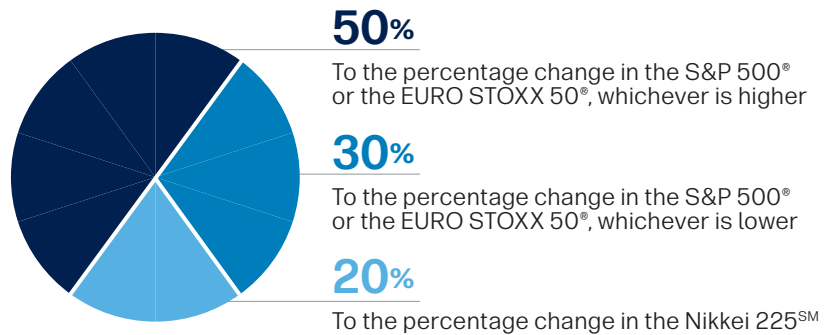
50%

To the percentage change in the S&P 500® or the EURO STOXX 50®, whichever is higher

30%

To the percentage change in the S&P 500® or the EURO STOXX 50®, whichever is lower

20%

To the percentage change in the Nikkei 225SM